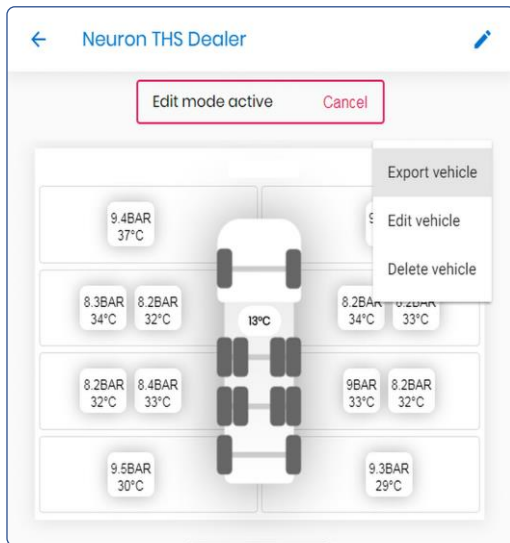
Neuron THS Dealer

Edit mode active Cancel

Export vehicle
Edit vehicle
Delete vehicle

9.4BAR
37°C

9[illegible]

8.3BAR
34°C

8.2BAR
32°C

13°C

8.2BAR
34°C

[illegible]
33°C

8.2BAR
32°C

8.4BAR
33°C

9BAR
33°C

8.2BAR
32°C

9.5BAR
30°C

9.3BAR
29°C